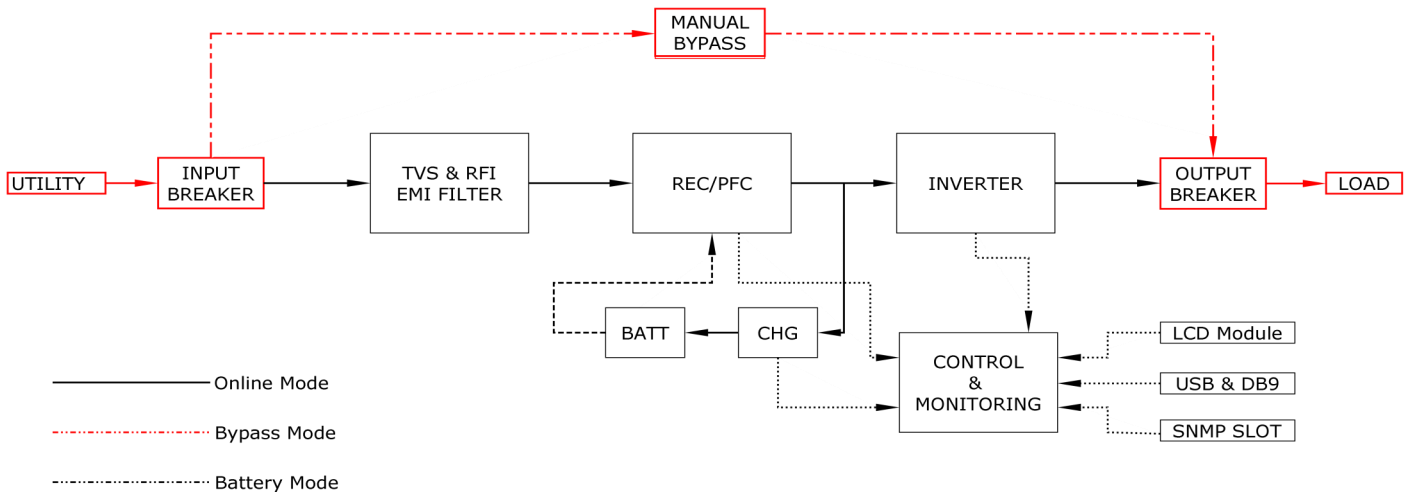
MANUAL BYPASS

UTILITY

INPUT BREAKER

TVS & RFI EMI FILTER

REC/PFC

INVERTER

OUTPUT BREAKER

LOAD

BATT

CHG

CONTROL & MONITORING

LCD Module

USB & DB9

SNMP SLOT

Online Mode

Bypass Mode

Battery Mode